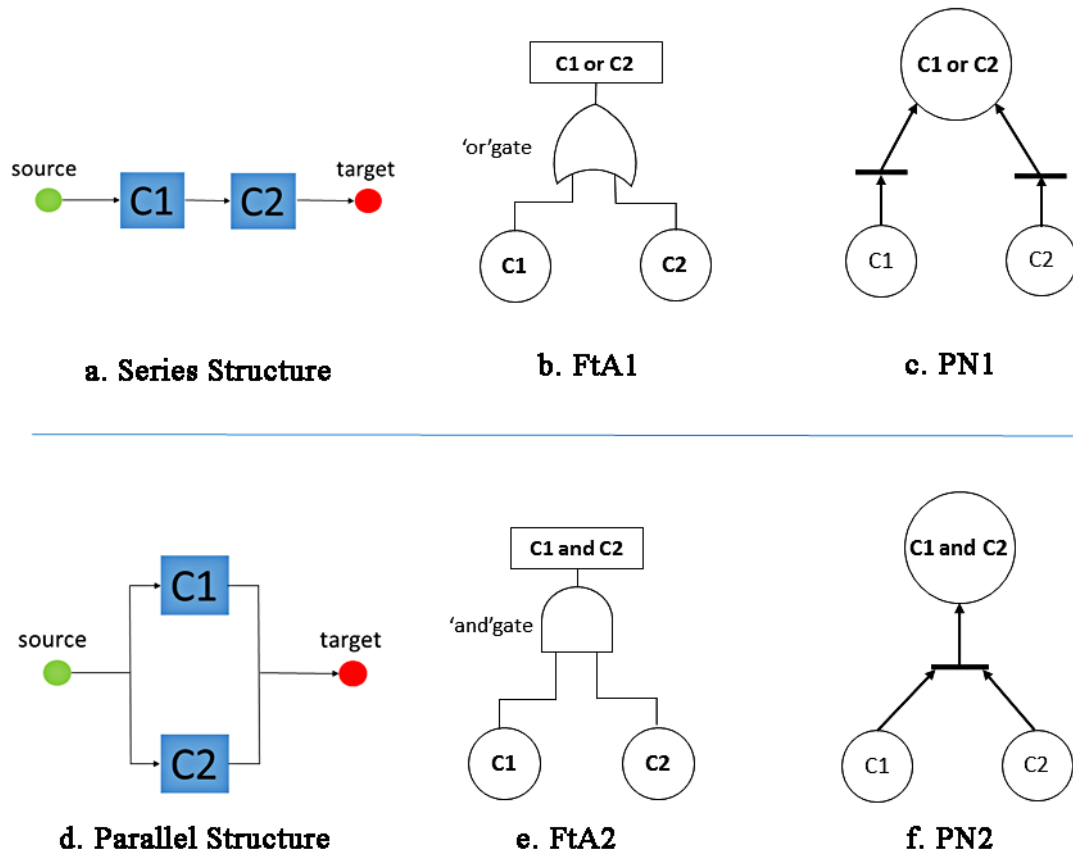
source
C1
C2
target

a. Series Structure

C1 or C2
'or'gate
C1
C2

b. FtA1

C1 or C2
C1
C2

c. PN1

source
C1
C2
target

d. Parallel Structure

C1 and C2
'and'gate
C1
C2

e. FtA2

C1 and C2
C1
C2

f. PN2